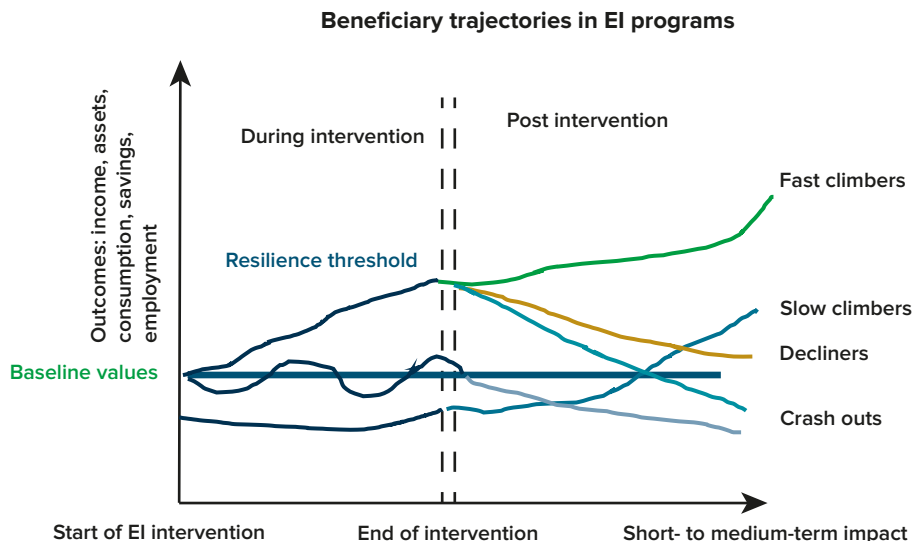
Beneficiary trajectories in EI programs

Outcomes: income, assets, consumption, savings, employment

During intervention

Post intervention

Fast climbers

Resilience threshold

Slow climbers

Decliners

Baseline values

Crash outs

Start of EI intervention

End of intervention

Short- to medium-term impact